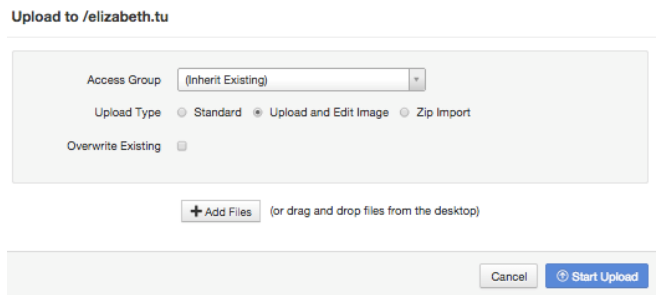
Upload to /elizabeth.tu

Access Group (Inherit Existing)

Upload Type Standard Upload and Edit Image Zip Import

Overwrite Existing

+ Add Files (or drag and drop files from the desktop)

Cancel Start Upload